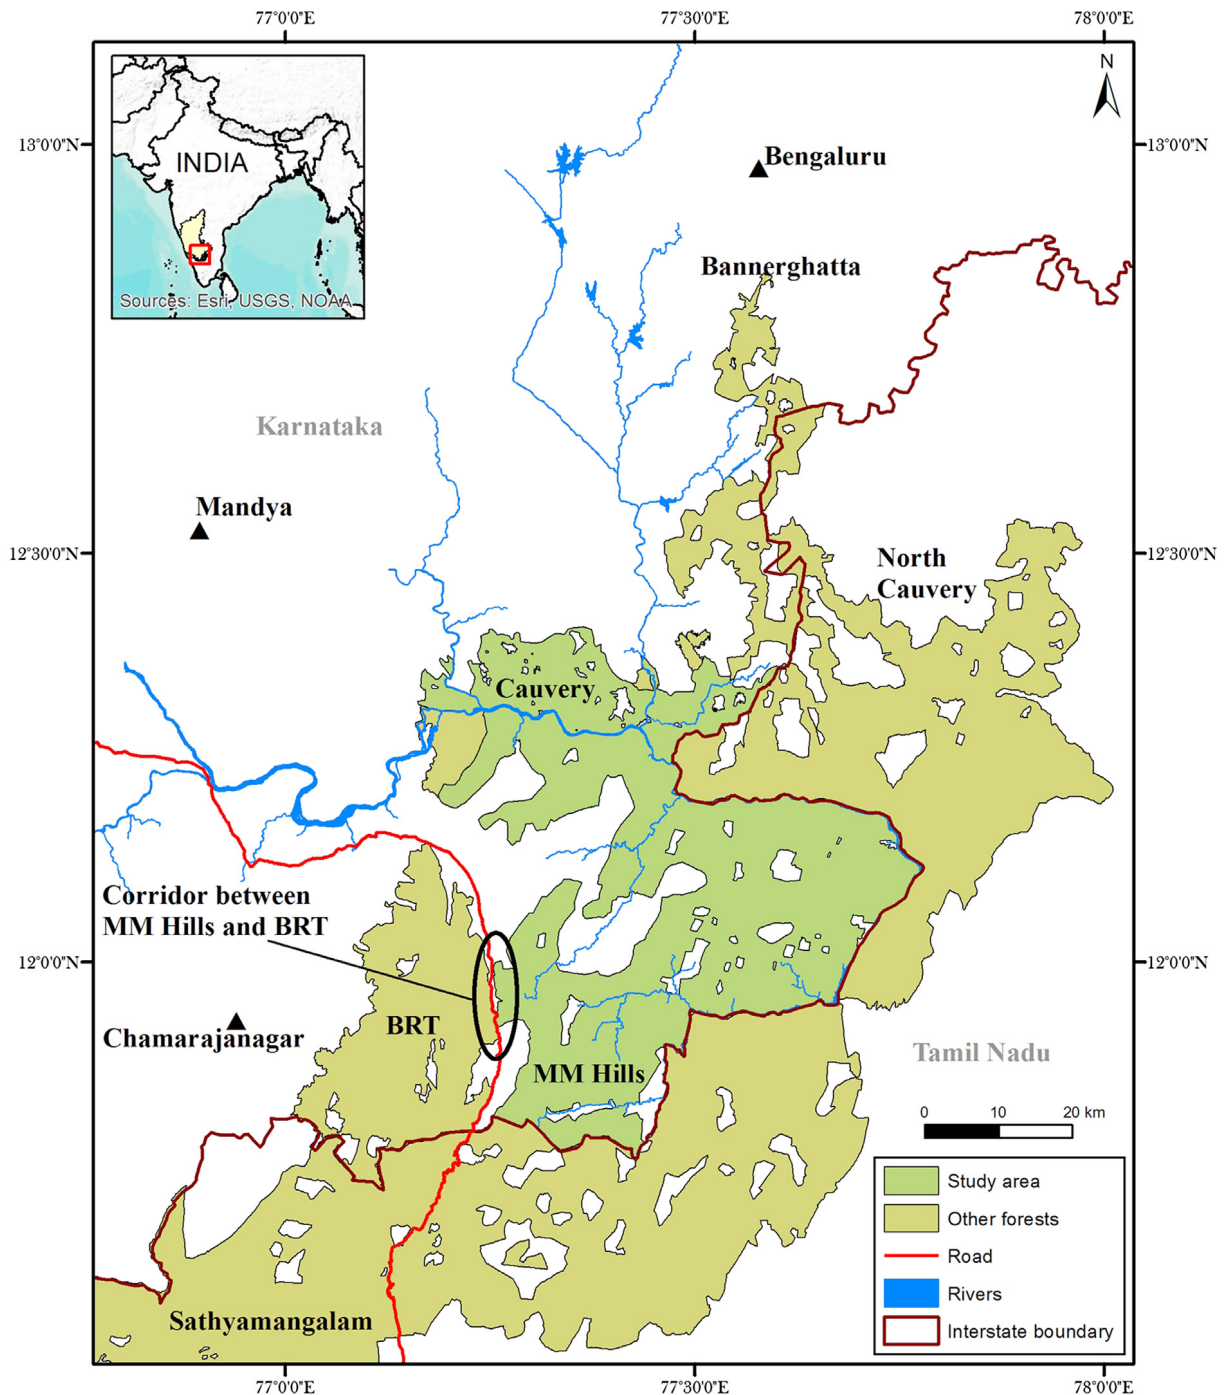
77°0'0"E
77°30'0"E
78°0'0"E

INDIA
Sources: Esri, USGS, NOAA

N

13°0'0"N
13°0'0"N

Bengaluru

Bannerghatta

Karnataka

Mandya

12°30'0"N
12°30'0"N

North Cauvery

Cauvery

Corridor between MM Hills and BRT

12°0'0"N
12°0'0"N

Chamarajanagar

BRT

MM Hills

Tamil Nadu

0 10 20 km

Study area
Other forests
Road
Rivers
Interstate boundary

Sathyamangalam

77°0'0"E
77°30'0"E
78°0'0"E